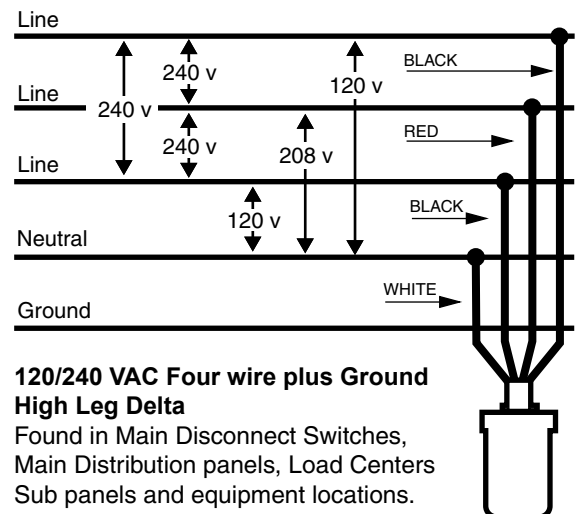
Line

240 v

120 v

BLACK

Line

240 v

240 v

RED

208 v

Line

120 v

BLACK

Neutral

WHITE

Ground

**120/240 VAC Four wire plus Ground High Leg Delta**

Found in Main Disconnect Switches, Main Distribution panels, Load Centers Sub panels and equipment locations.